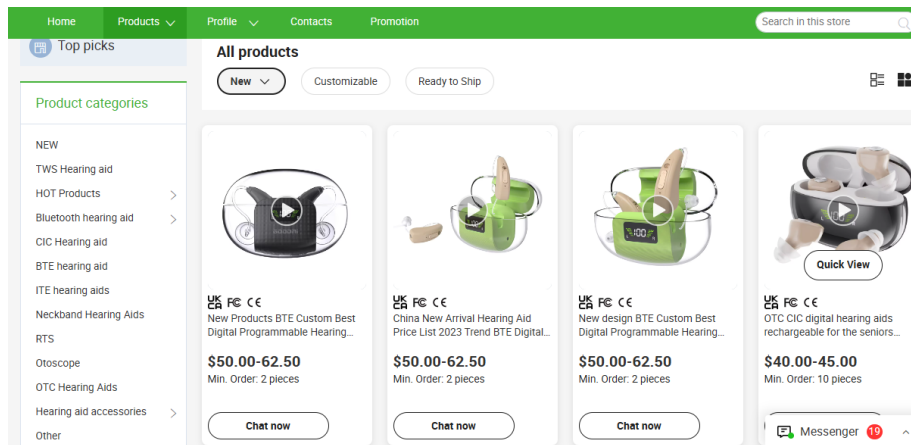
Home Products Profile Contacts Promotion

Search in this store

Top picks

All products

New Customizable Ready to Ship

Product categories

NEW

TWS Hearing aid

HOT Products

Bluetooth hearing aid

CIC Hearing aid

BTE hearing aid

ITE hearing aids

Neckband Hearing Aids

RTS

Otoscope

OTC Hearing Aids

Hearing aid accessories

Other

UKCA FC CE
New Products BTE Custom Best Digital Programmable Hearing...
$50.00-62.50
Min. Order: 2 pieces
Chat now

UKCA FC CE
China New Arrival Hearing Aid Price List 2023 Trend BTE Digital...
$50.00-62.50
Min. Order: 2 pieces
Chat now

UKCA FC CE
New design BTE Custom Best Digital Programmable Hearing...
$50.00-62.50
Min. Order: 2 pieces
Chat now

Quick View
UKCA FC CE
OTC CIC digital hearing aids rechargeable for the seniors...
$40.00-45.00
Min. Order: 10 pieces

Messenger 19